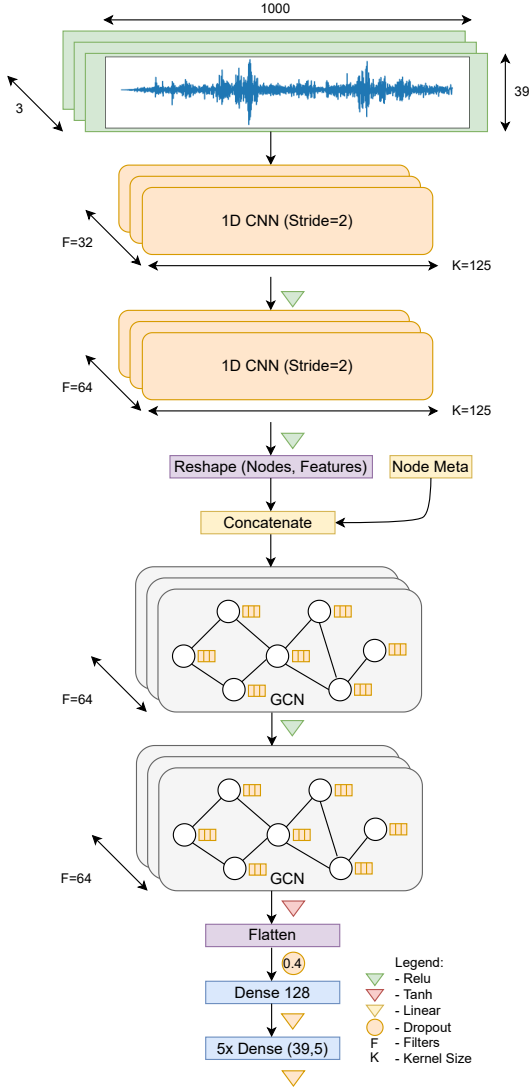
1000

3

39

1D CNN (Stride=2)

F=32

K=125

1D CNN (Stride=2)

F=64

K=125

Reshape (Nodes, Features)

Node Meta

Concatenate

F=64

GCN

F=64

GCN

Flatten

0.4

Dense 128

5x Dense (39,5)

Legend:
- Relu
- Tanh
- Linear
- Dropout
F - Filters
K - Kernel Size